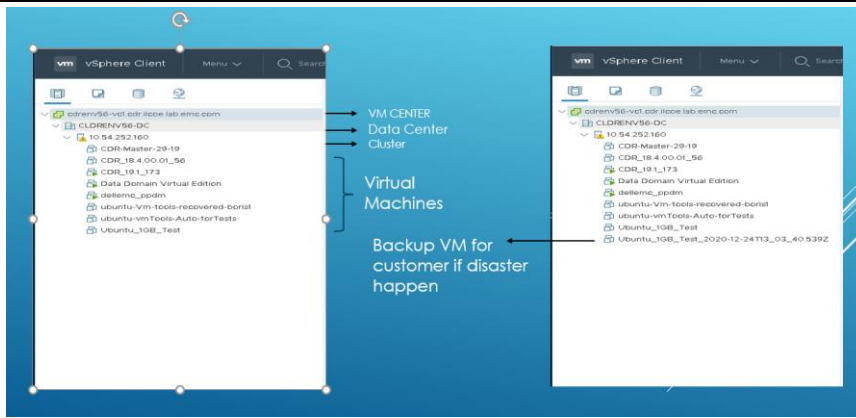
vm vSphere Client Menu Search

cdrenv56-vc1.cdr.ilppe.lab.emc.com
CLDRENV56-DC
10.54.252.160
CDR-Master-29-19
CDR_18.4.00.01_56
CDR_19.1_173
Data Domain Virtual Edition
dellemc_ppdm
ubuntu-Vm-tools-recovered-borist
ubuntu-vmTools-Auto-forTests
Ubuntu_1GB_Test

VM CENTER
Data Center
Cluster
Virtual Machines

Backup VM for customer if disaster happen

vm vSphere Client Menu Search

cdrenv56-vc1.cdr.ilppe.lab.emc.com
CLDRENV56-DC
10.54.252.160
CDR-Master-29-19
CDR_18.4.00.01_56
CDR_19.1_173
Data Domain Virtual Edition
dellemc_ppdm
ubuntu-Vm-tools-recovered-borist
ubuntu-vmTools-Auto-forTests
Ubuntu_1GB_Test
Ubuntu_1GB_Test_2020-12-24T13_03_40.539Z